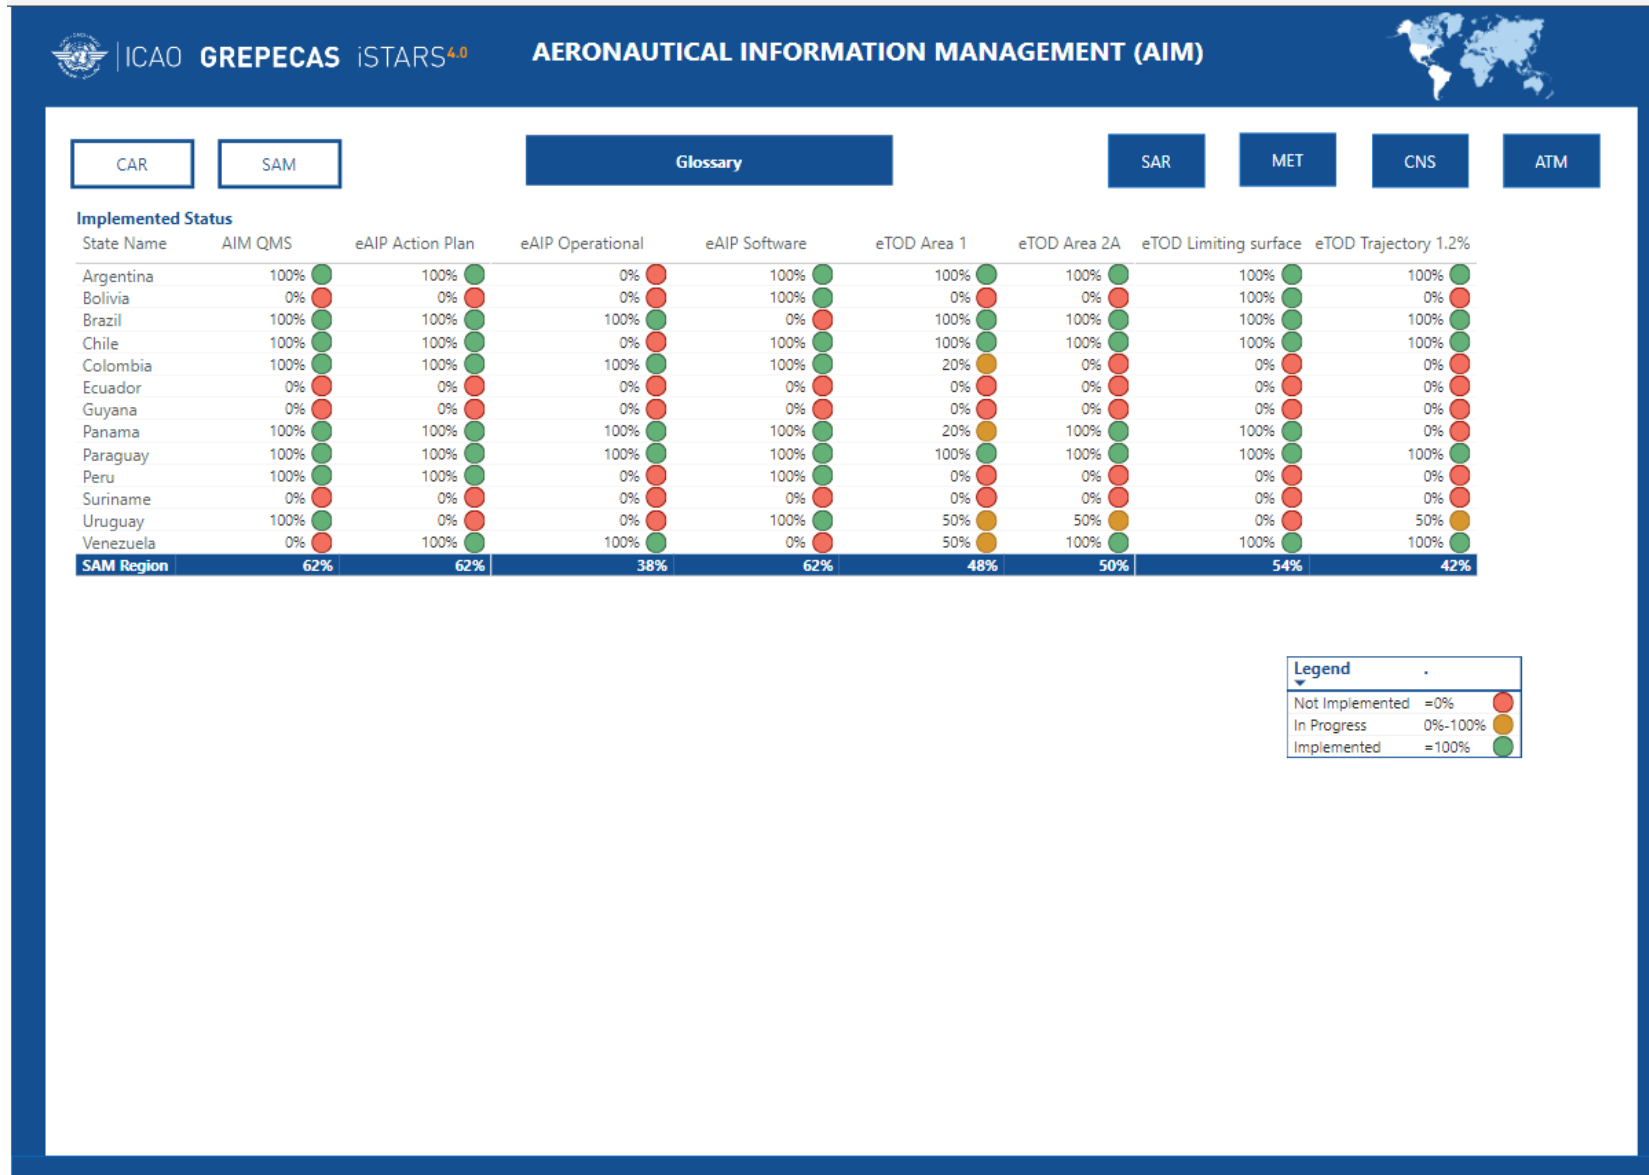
ICAO GREPECAS iSTARS$^{4.0}$

AERONAUTICAL INFORMATION MANAGEMENT (AIM)

CAR SAM Glossary SAR MET CNS ATM

Implemented Status

| State Name | AIM QMS | eAIP Action Plan | eAIP Operational | eAIP Software | eTOD Area 1 | eTOD Area 2A | eTOD Limiting surface | eTOD Trajectory 1.2% |
|---|---|---|---|---|---|---|---|---|
| Argentina | 100% | 100% | 0% | 100% | 100% | 100% | 100% | 100% |
| Bolivia | 0% | 0% | 0% | 100% | 0% | 0% | 100% | 0% |
| Brazil | 100% | 100% | 100% | 0% | 100% | 100% | 100% | 100% |
| Chile | 100% | 100% | 0% | 100% | 100% | 100% | 100% | 100% |
| Colombia | 100% | 100% | 100% | 100% | 20% | 0% | 0% | 0% |
| Ecuador | 0% | 0% | 0% | 0% | 0% | 0% | 0% | 0% |
| Guyana | 0% | 0% | 0% | 0% | 0% | 0% | 0% | 0% |
| Panama | 100% | 100% | 100% | 100% | 20% | 100% | 100% | 0% |
| Paraguay | 100% | 100% | 100% | 100% | 100% | 100% | 100% | 100% |
| Peru | 100% | 100% | 0% | 100% | 0% | 0% | 0% | 0% |
| Suriname | 0% | 0% | 0% | 0% | 0% | 0% | 0% | 0% |
| Uruguay | 100% | 0% | 0% | 100% | 50% | 50% | 0% | 50% |
| Venezuela | 0% | 100% | 100% | 0% | 50% | 100% | 100% | 100% |
| SAM Region | 62% | 62% | 38% | 62% | 48% | 50% | 54% | 42% |

Legend .

| | |
|---|---|
| Not Implemented | =0% |
| In Progress | 0%-100% |
| Implemented | =100% |